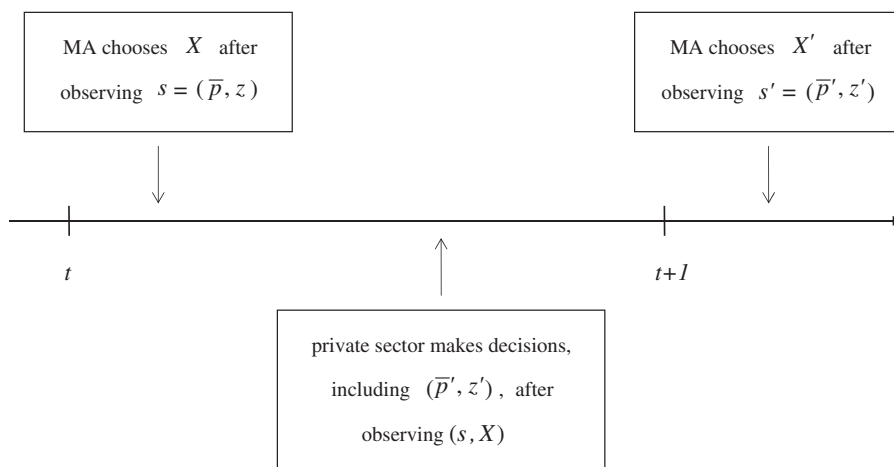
MA chooses $X$ after observing $s = (\overline{p}, z)$

MA chooses $X'$ after observing $s' = (\overline{p}', z')$

$t$

$t+1$

private sector makes decisions, including $(\overline{p}', z')$, after observing $(s, X)$